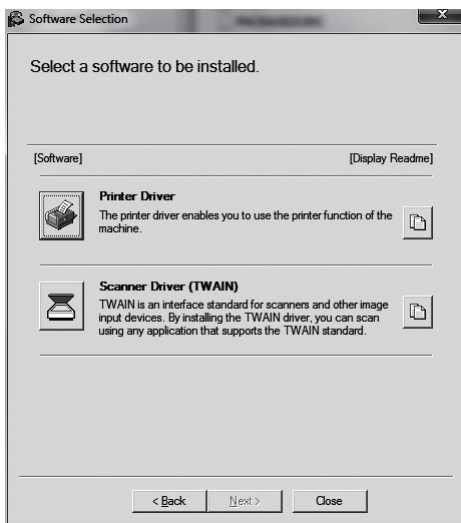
Software Selection

Select a software to be installed.

[Software]

[Display Readme]

Printer Driver

The printer driver enables you to use the printer function of the machine.

Scanner Driver (TWAIN)

TWAIN is an interface standard for scanners and other image input devices. By installing the TWAIN driver, you can scan using any application that supports the TWAIN standard.

< Back

Next >

Close